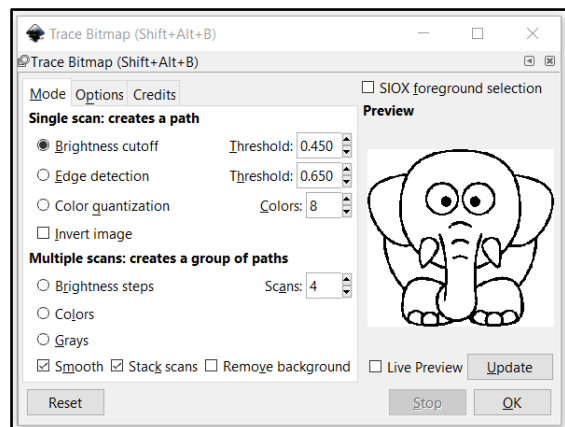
Trace Bitmap (Shift+Alt+B)

Trace Bitmap (Shift+Alt+B)

Mode Options Credits

SIOX foreground selection

Preview

Single scan: creates a path

Brightness cutoff Threshold: 0.450

Edge detection Threshold: 0.650

Color quantization Colors: 8

Invert image

Multiple scans: creates a group of paths

Brightness steps Scans: 4

Colors

Grays

Smooth Stack scans Remove background

Live Preview Update

Reset

Stop OK